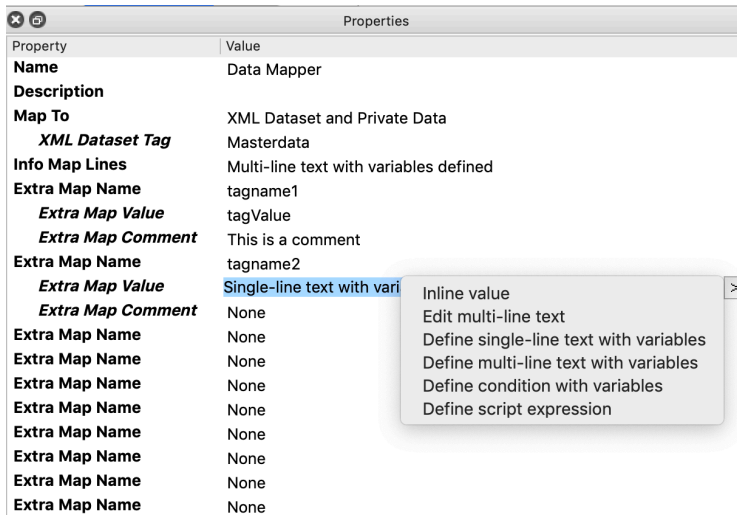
Properties

| Property | Value |
|---|---|
| Name | Data Mapper |
| Description | |
| Map To | XML Dataset and Private Data |
| XML Dataset Tag | Masterdata |
| Info Map Lines | Multi-line text with variables defined |
| Extra Map Name | tagname1 |
| Extra Map Value | tagValue |
| Extra Map Comment | This is a comment |
| Extra Map Name | tagname2 |
| Extra Map Value | Single-line text with vari |
| Extra Map Comment | None |
| Extra Map Name | None |
| Extra Map Name | None |
| Extra Map Name | None |
| Extra Map Name | None |
| Extra Map Name | None |
| Extra Map Name | None |
| Extra Map Name | None |
| Extra Map Name | None |

>

Inline value
Edit multi-line text
Define single-line text with variables
Define multi-line text with variables
Define condition with variables
Define script expression